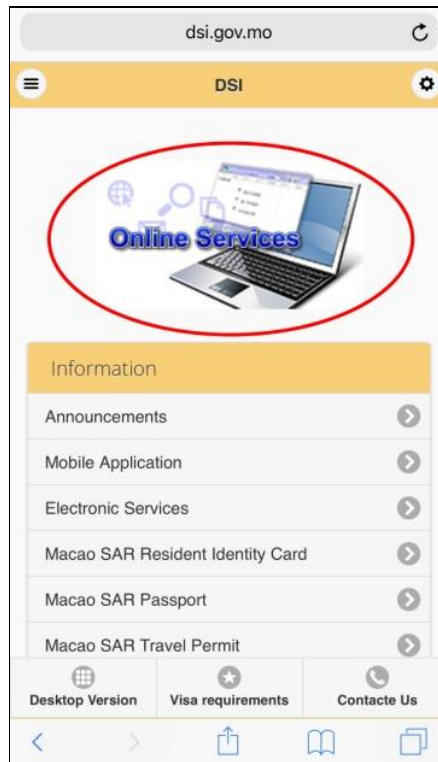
dsi.gov.mo

DSI

Online Services

Information

Announcements

Mobile Application

Electronic Services

Macao SAR Resident Identity Card

Macao SAR Passport

Macao SAR Travel Permit

Desktop Version

Visa requirements

Contacte Us